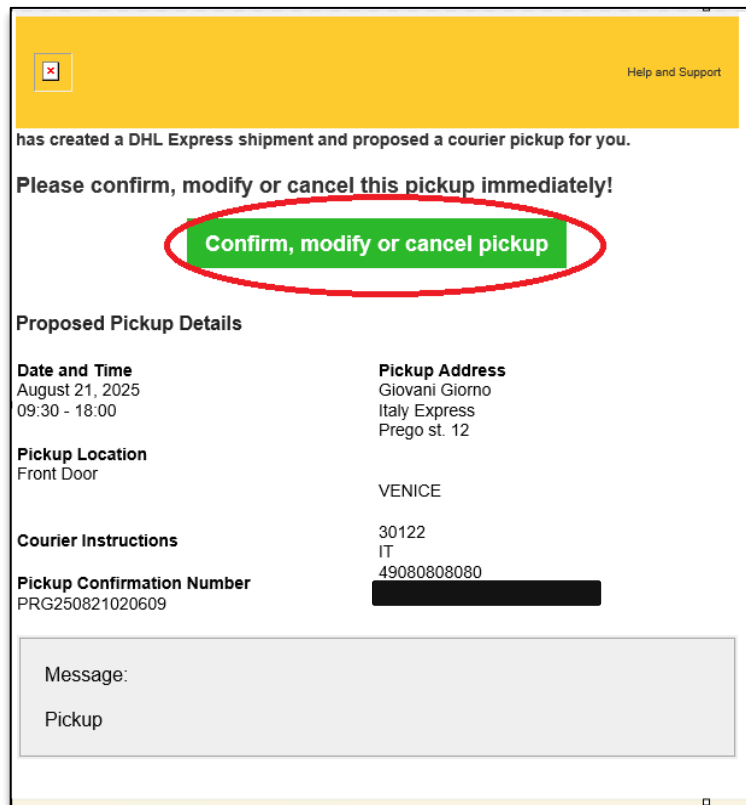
Help and Support

has created a DHL Express shipment and proposed a courier pickup for you.

Please confirm, modify or cancel this pickup immediately!

Confirm, modify or cancel pickup

Proposed Pickup Details

Date and Time
August 21, 2025
09:30 - 18:00

Pickup Location
Front Door

Courier Instructions

Pickup Confirmation Number
PRG250821020609

Pickup Address
Giovani Giorno
Italy Express
Prego st. 12

VENICE

30122
IT
49080808080

Message:

Pickup